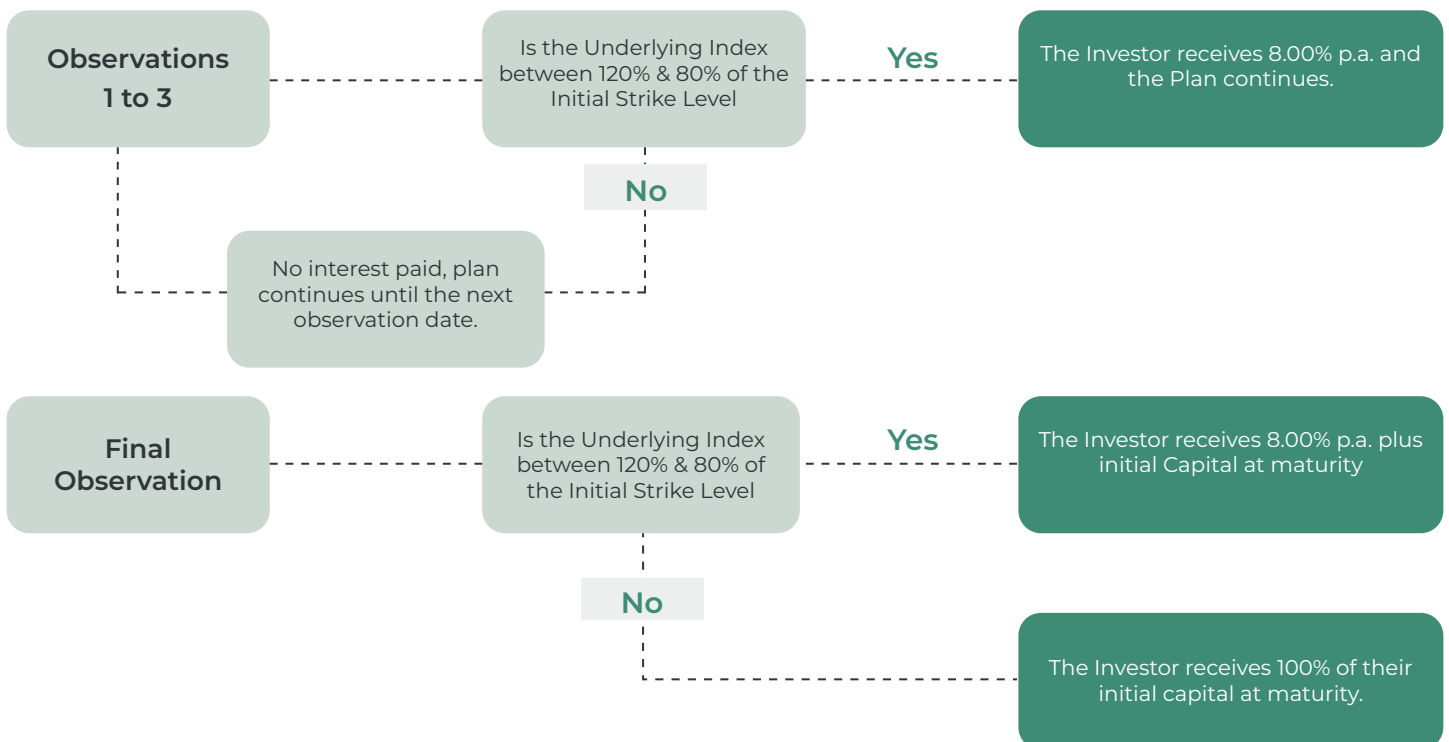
Observations 1 to 3

Is the Underlying Index between 120% & 80% of the Initial Strike Level

Yes

The Investor receives 8.00% p.a. and the Plan continues.

No

No interest paid, plan continues until the next observation date.

Final Observation

Is the Underlying Index between 120% & 80% of the Initial Strike Level

Yes

The Investor receives 8.00% p.a. plus initial Capital at maturity

No

The Investor receives 100% of their initial capital at maturity.